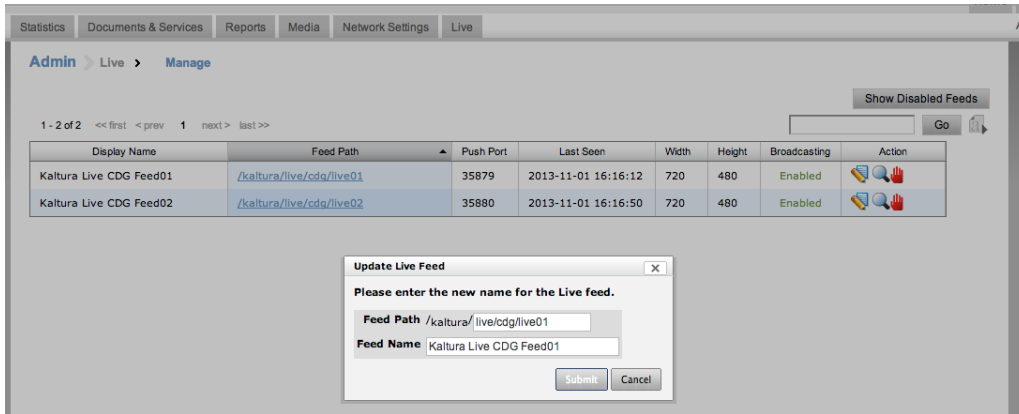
Statistics Documents & Services Reports Media Network Settings Live

Admin Live › Manage

Show Disabled Feeds

1 - 2 of 2 << first < prev 1 next > last >>

Go

| Display Name | Feed Path | Push Port | Last Seen | Width | Height | Broadcasting | Action |
|---|---|---|---|---|---|---|---|
| Kaltura Live CDG Feed01 | /kaltura/live/cdg/live01 | 35879 | 2013-11-01 16:16:12 | 720 | 480 | Enabled | |
| Kaltura Live CDG Feed02 | /kaltura/live/cdg/live02 | 35880 | 2013-11-01 16:16:50 | 720 | 480 | Enabled | |

Update Live Feed

Please enter the new name for the Live feed.

Feed Path /kaltura/ live/cdg/live01

Feed Name Kaltura Live CDG Feed01

Submit Cancel